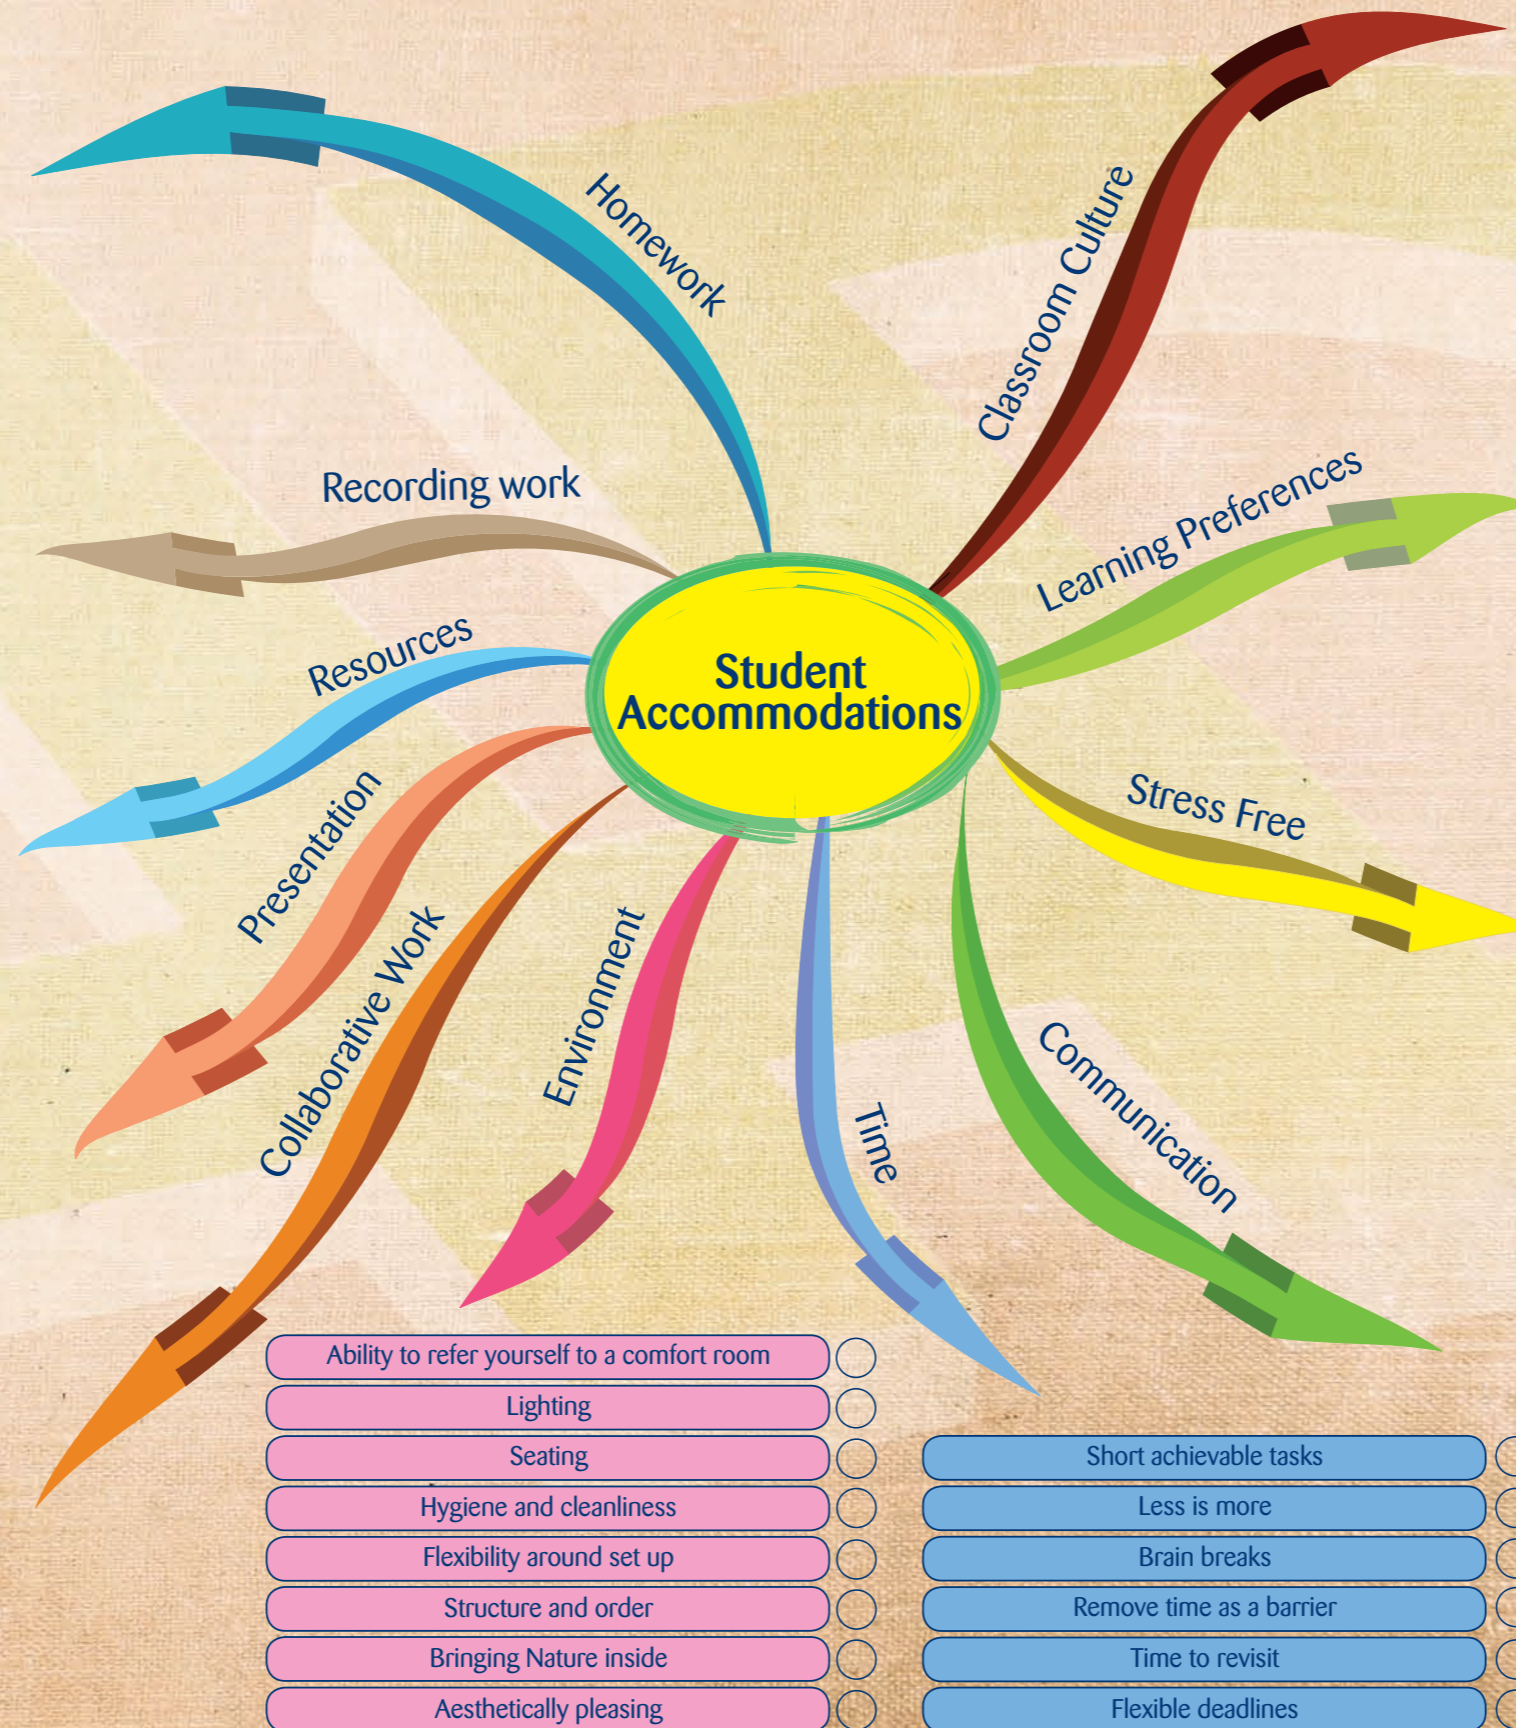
Student Accommodations

Homework

Classroom Culture

Recording work

Learning Preferences

Resources

Stress Free

Presentation

Collaborative Work

Environment

Time

Communication

Ability to refer yourself to a comfort room
Lighting
Seating
Hygiene and cleanliness
Flexibility around set up
Structure and order
Bringing Nature inside
Aesthetically pleasing

Short achievable tasks
Less is more
Brain breaks
Remove time as a barrier
Time to revisit
Flexible deadlines